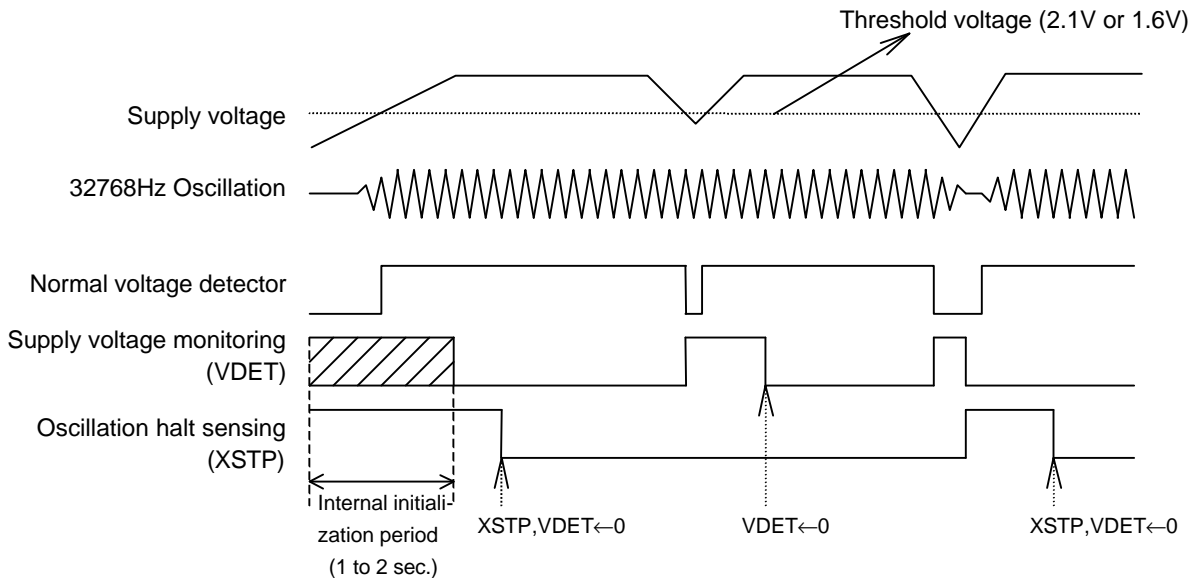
Threshold voltage (2.1V or 1.6V)

Supply voltage

32768Hz Oscillation

Normal voltage detector

Supply voltage monitoring (VDET)

Oscillation halt sensing (XSTP)

Internal initialization period (1 to 2 sec.)

XSTP,VDET←0

VDET←0

XSTP,VDET←0